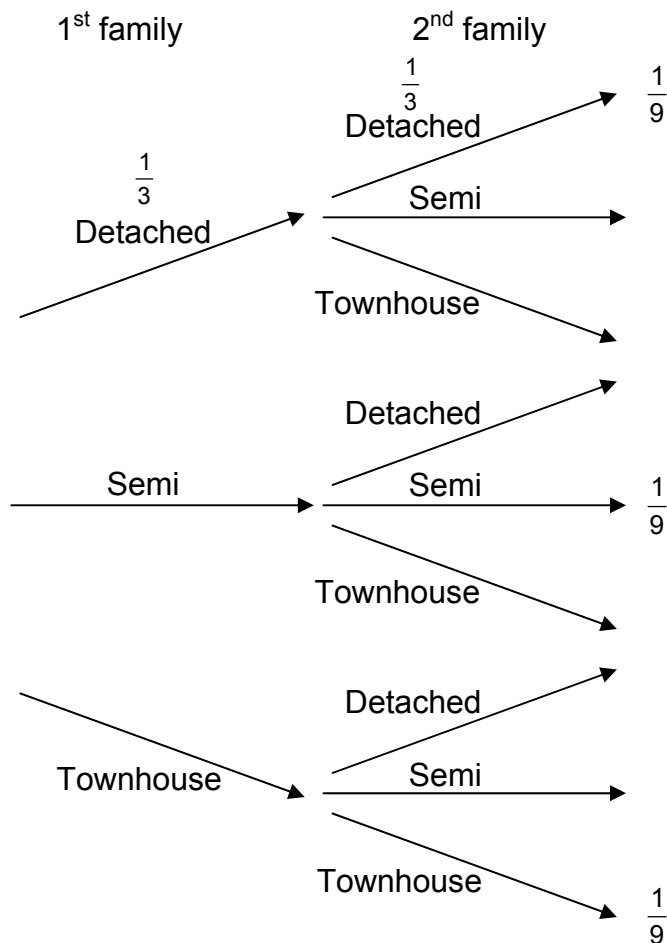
1$^{st}$ family

2$^{nd}$ family

$\frac{1}{3}$
Detached

$\frac{1}{9}$

$\frac{1}{3}$
Detached

Semi

Townhouse

Detached

Semi

Semi

$\frac{1}{9}$

Townhouse

Detached

Townhouse

Semi

Townhouse

$\frac{1}{9}$